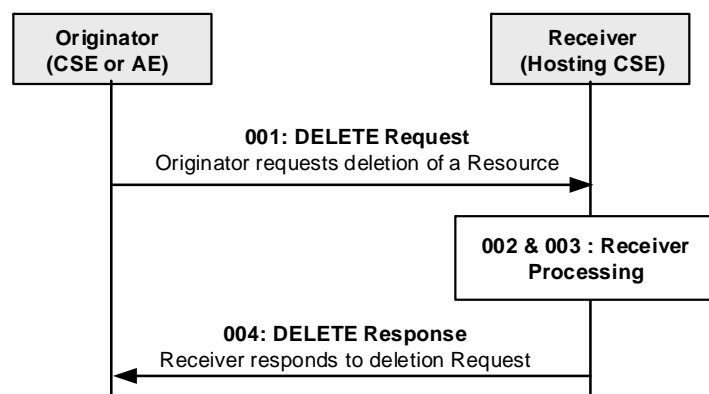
Originator
(CSE or AE)

Receiver
(Hosting CSE)

001: DELETE Request
Originator requests deletion of a Resource

002 & 003 : Receiver
Processing

004: DELETE Response
Receiver responds to deletion Request